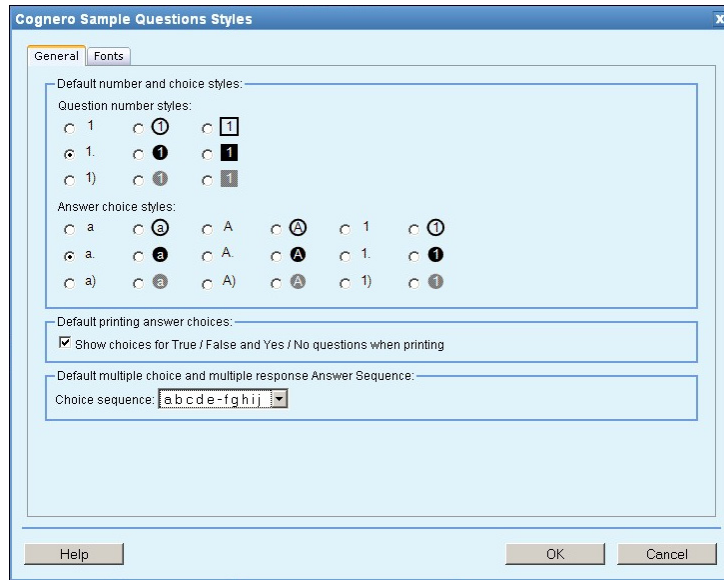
Cognero Sample Questions Styles

x

General | Fonts

Default number and choice styles:

Question number styles:

1 ① 1
1. ❶ 1
1) ① 1

Answer choice styles:

a ⓐ A Ⓐ 1 ①
a. ⓐ A. Ⓐ 1. ❶
a) ⓐ A) Ⓐ 1) ①

Default printing answer choices:

☑ Show choices for True / False and Yes / No questions when printing

Default multiple choice and multiple response Answer Sequence:

Choice sequence: a b c d e - f g h i j

Help

OK

Cancel